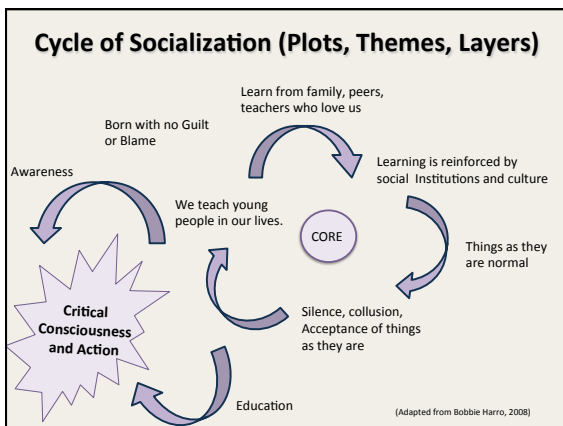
Cycle of Socialization (Plots, Themes, Layers)

Born with no Guilt or Blame

Learn from family, peers, teachers who love us

Learning is reinforced by social Institutions and culture

Things as they are normal

Silence, collusion, Acceptance of things as they are

We teach young people in our lives.

CORE

Awareness

Critical Consciousness and Action

Education

(Adapted from Bobbie Harro, 2008)